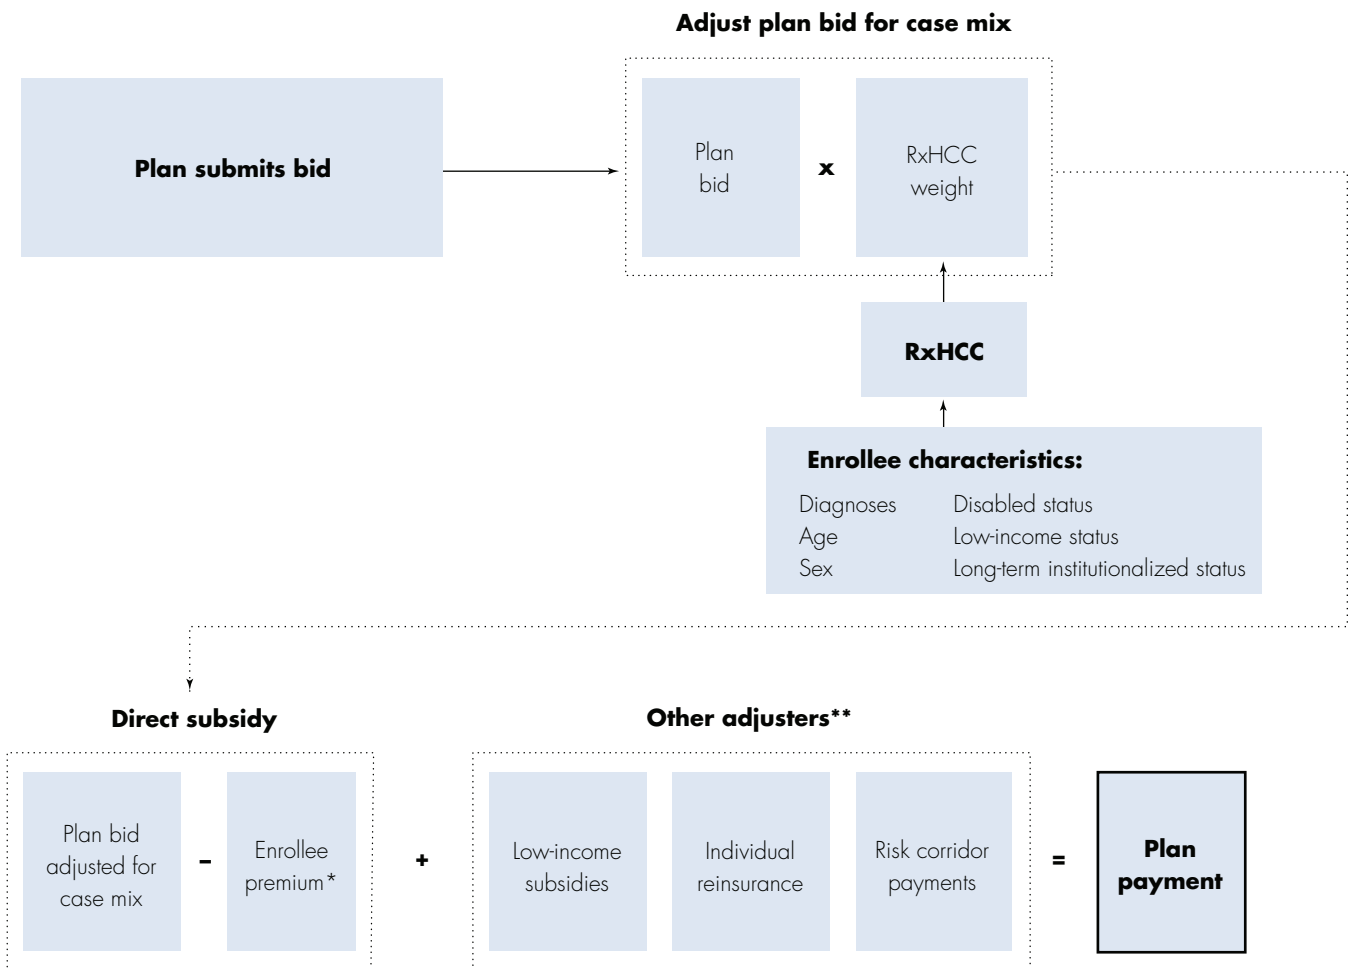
Adjust plan bid for case mix

Plan submits bid

Plan bid

x

RxHCC weight

RxHCC

Enrollee characteristics:

Diagnoses
Age
Sex

Disabled status
Low-income status
Long-term institutionalized status

Direct subsidy

Other adjusters**

Plan bid adjusted for case mix

–

Enrollee premium*

+

Low-income subsidies

Individual reinsurance

Risk corridor payments

=

Plan payment